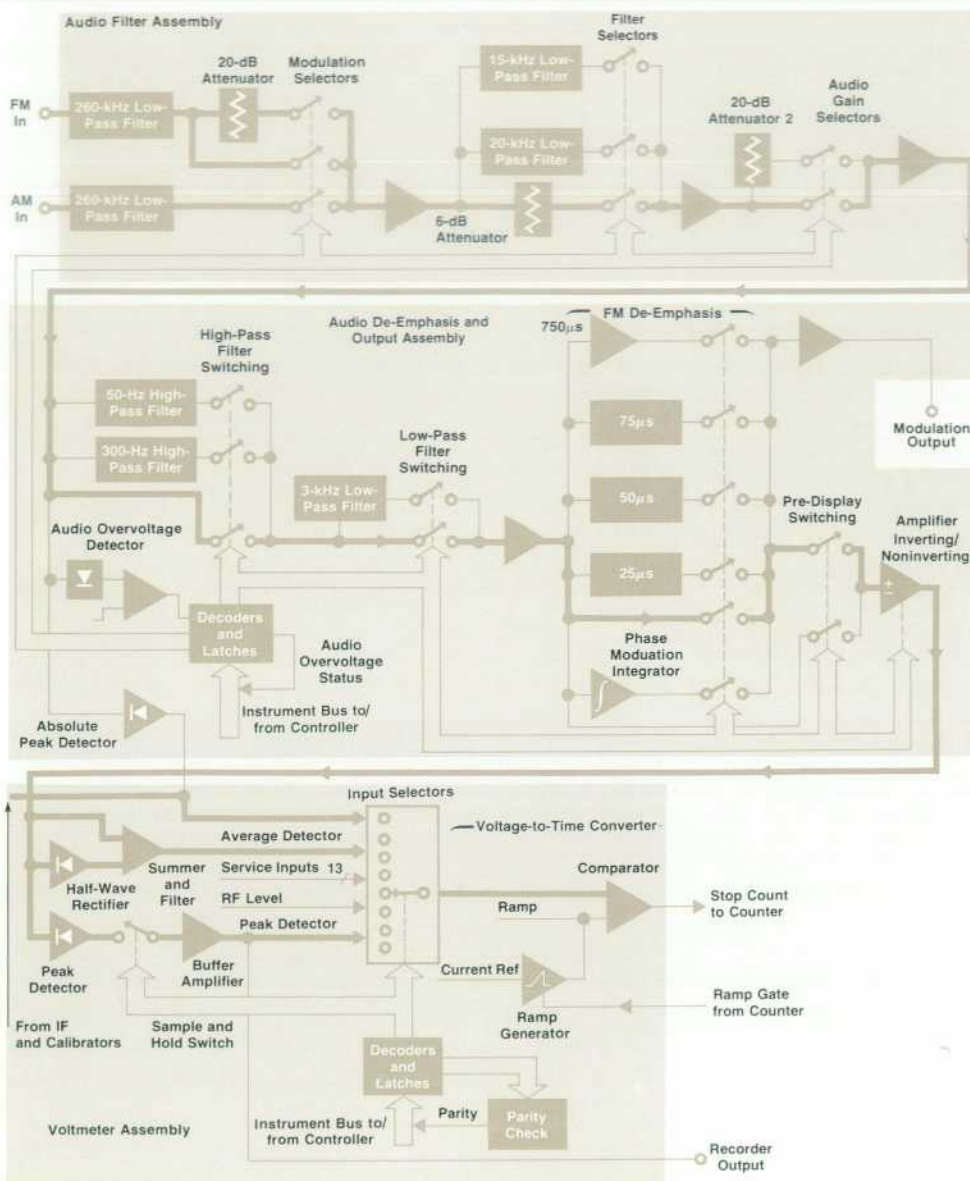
Audio Filter Assembly

FM In

AM In

260-kHz Low-Pass Filter

260-kHz Low-Pass Filter

20-dB Attenuator

Modulation Selectors

6-dB Attenuator

Filter Selectors

15-kHz Low-Pass Filter

20-kHz Low-Pass Filter

20-dB Attenuator 2

Audio Gain Selectors

Audio De-Emphasis and Output Assembly

High-Pass Filter Switching

50-Hz High-Pass Filter

300-Hz High-Pass Filter

Low-Pass Filter Switching

3-kHz Low-Pass Filter

FM De-Emphasis

750$\mu$s

75$\mu$s

50$\mu$s

25$\mu$s

Modulation Output

Pre-Display Switching

Amplifier Inverting/ Noninverting

Audio Overvoltage Detector

Decoders and Latches

Audio Overvoltage Status

Instrument Bus to/ from Controller

Phase Moduation Integrator

Absolute Peak Detector

Input Selectors

Voltage-to-Time Converter

Average Detector

Service Inputs 13

RF Level

Peak Detector

Summer and Filter

Half-Wave Rectifier

Peak Detector

Buffer Amplifier

Comparator

Ramp

Current Ref

Ramp Generator

Stop Count to Counter

Ramp Gate from Counter

From IF and Calibrators

Sample and Hold Switch

Decoders and Latches

Parity

Parity Check

Instrument Bus to/ from Controller

Voltmeter Assembly

Recorder Output